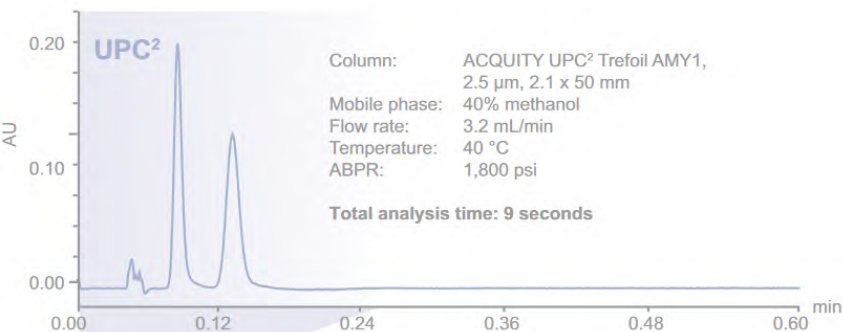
UPC$^2$

Column: ACQUITY UPC$^2$ Trefoil AMY1, 2.5 µm, 2.1 x 50 mm
Mobile phase: 40% methanol
Flow rate: 3.2 mL/min
Temperature: 40 °C
ABPR: 1,800 psi

Total analysis time: 9 seconds

AU
0.20
0.10
0.00
0.00 0.12 0.24 0.36 0.48 0.60
min